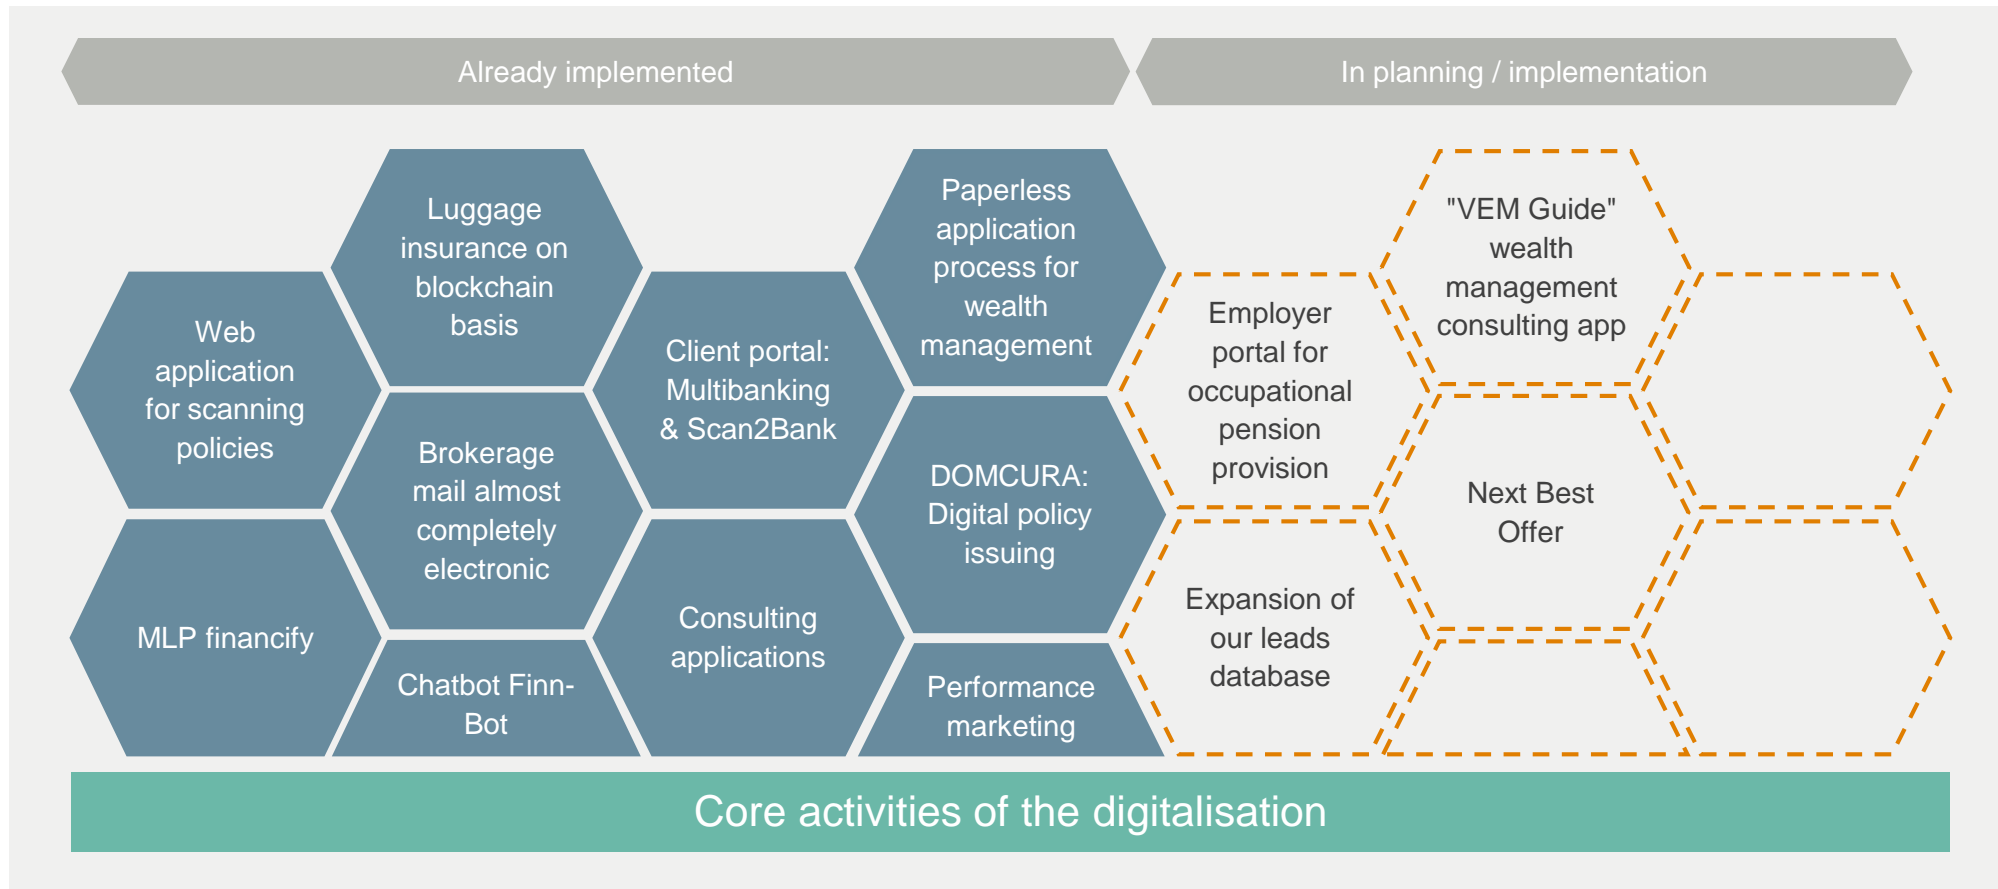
Already implemented

In planning / implementation

Web application for scanning policies

MLP financify

Luggage insurance on blockchain basis

Brokerage mail almost completely electronic

Chatbot Finn-Bot

Client portal: Multibanking & Scan2Bank

Consulting applications

Paperless application process for wealth management

DOMCURA: Digital policy issuing

Performance marketing

Employer portal for occupational pension provision

Expansion of our leads database

"VEM Guide" wealth management consulting app

Next Best Offer

Core activities of the digitalisation